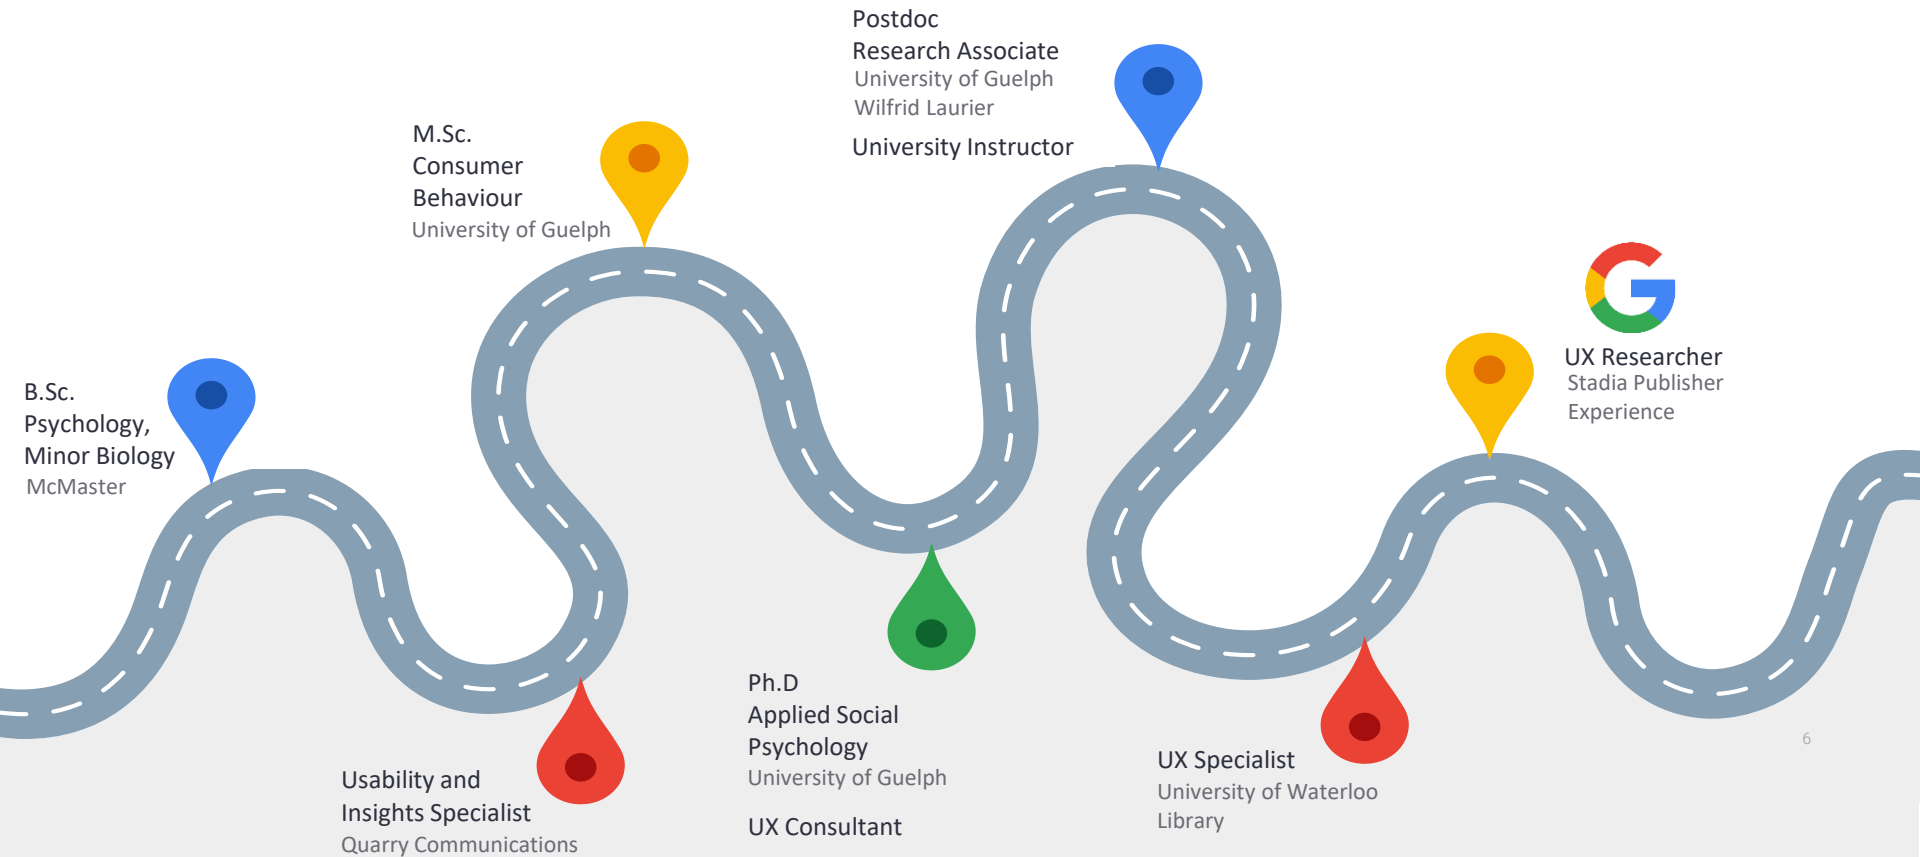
Postdoc
Research Associate
University of Guelph
Wilfrid Laurier

University Instructor

M.Sc.
Consumer
Behaviour
University of Guelph

B.Sc.
Psychology,
Minor Biology
McMaster

UX Researcher
Stadia Publisher
Experience

Ph.D
Applied Social
Psychology
University of Guelph

UX Consultant

Usability and
Insights Specialist
Quarry Communications

UX Specialist
University of Waterloo
Library

6